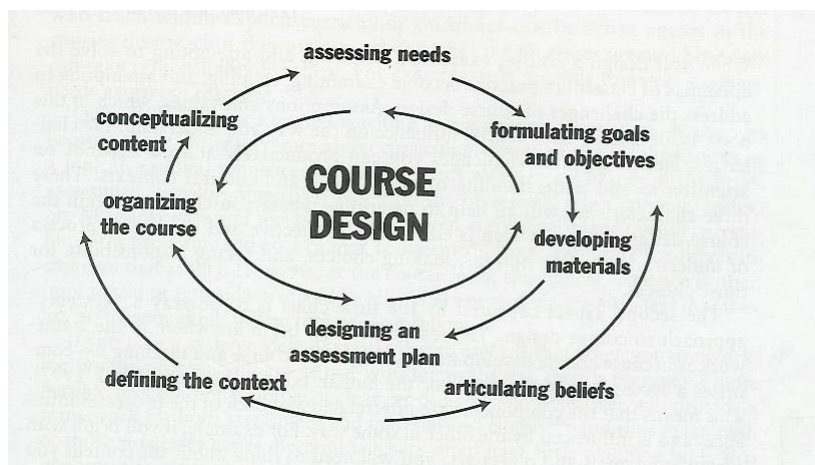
assessing needs

conceptualizing content

formulating goals and objectives

COURSE DESIGN

organizing the course

developing materials

designing an assessment plan

defining the context

articulating beliefs